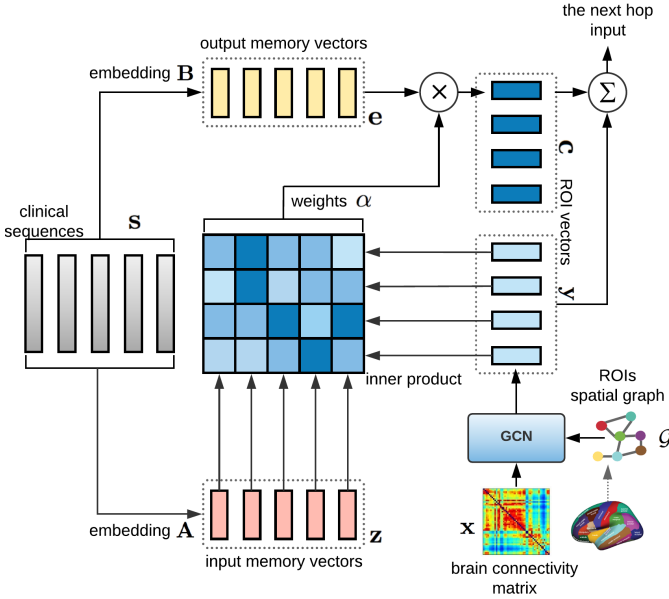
the next hop input

output memory vectors

embedding $\mathbf{B}$

$\mathbf{e}$

$\times$

$\Sigma$

$\mathbf{c}$

ROI vectors

weights $\alpha$

clinical sequences

$\mathbf{S}$

$\mathbf{y}$

inner product

ROIs spatial graph

$\mathcal{G}$

GCN

$\mathbf{x}$

brain connectivity matrix

embedding $\mathbf{A}$

$\mathbf{z}$

input memory vectors